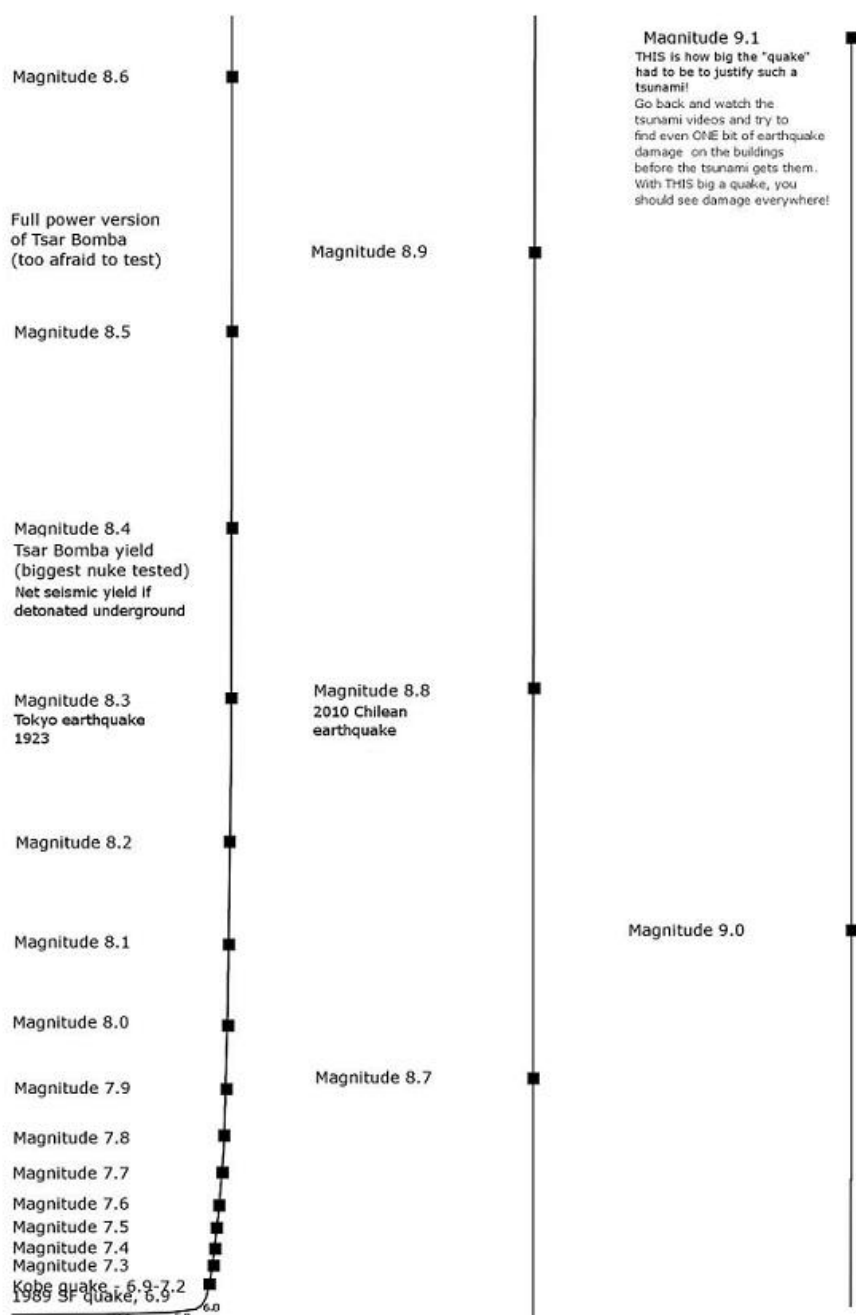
Magnitude 8.6

Full power version of Tsar Bomba (too afraid to test)

Magnitude 8.5

Magnitude 8.4
Tsar Bomba yield (biggest nuke tested)
Net seismic yield if detonated underground

Magnitude 8.3
Tokyo earthquake 1923

Magnitude 8.2

Magnitude 8.1

Magnitude 8.0

Magnitude 7.9

Magnitude 7.8

Magnitude 7.7

Magnitude 7.6

Magnitude 7.5

Magnitude 7.4

Magnitude 7.3

Kobe quake - 6.9-7.2
1989 SF quake, 6.9

6.0

Magnitude 8.9

Magnitude 8.8
2010 Chilean earthquake

Magnitude 8.7

Magnitude 9.1
THIS is how big the "quake" had to be to justify such a tsunami!
Go back and watch the tsunami videos and try to find even ONE bit of earthquake damage on the buildings before the tsunami gets them. With THIS big a quake, you should see damage everywhere!

Magnitude 9.0